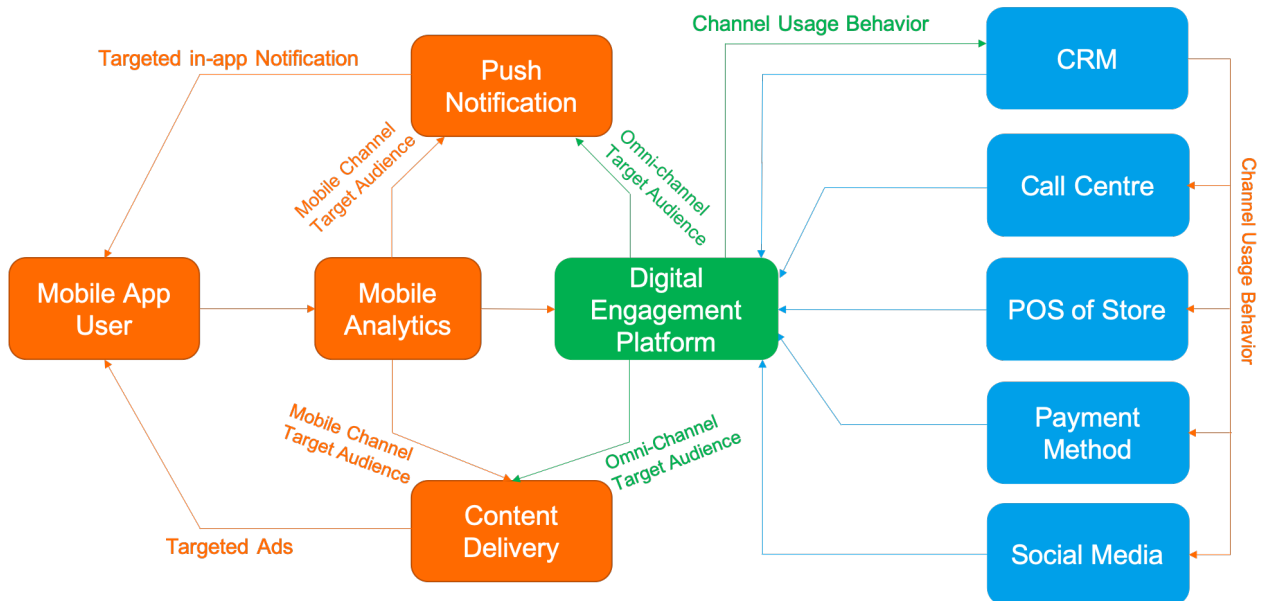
Channel Usage Behavior

Targeted in-app Notification

Push Notification

CRM

Mobile Channel Target Audience

Omni-channel Target Audience

Call Centre

Channel Usage Behavior

Mobile App User

Mobile Analytics

Digital Engagement Platform

POS of Store

Mobile Channel Target Audience

Omni-Channel Target Audience

Payment Method

Targeted Ads

Content Delivery

Social Media